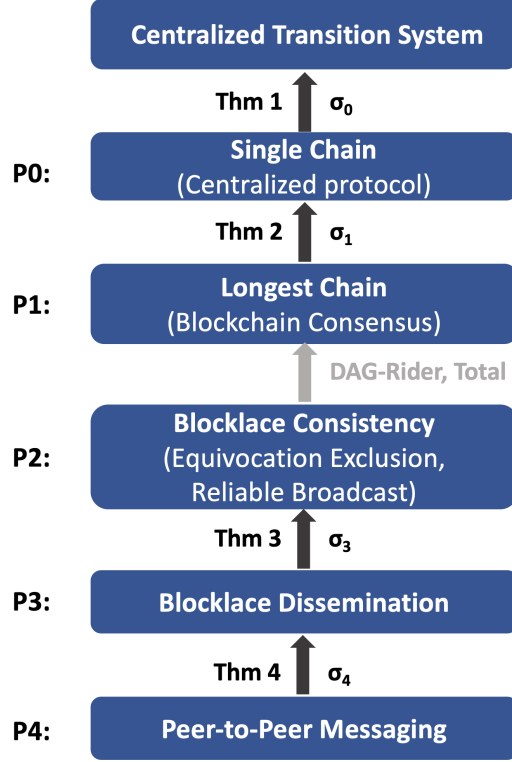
Centralized Transition System

Thm 1 $\sigma_0$

P0: Single Chain
(Centralized protocol)

Thm 2 $\sigma_1$

P1: Longest Chain
(Blockchain Consensus)

DAG-Rider, Total

P2: Blocklace Consistency
(Equivocation Exclusion, Reliable Broadcast)

Thm 3 $\sigma_3$

P3: Blocklace Dissemination

Thm 4 $\sigma_4$

P4: Peer-to-Peer Messaging